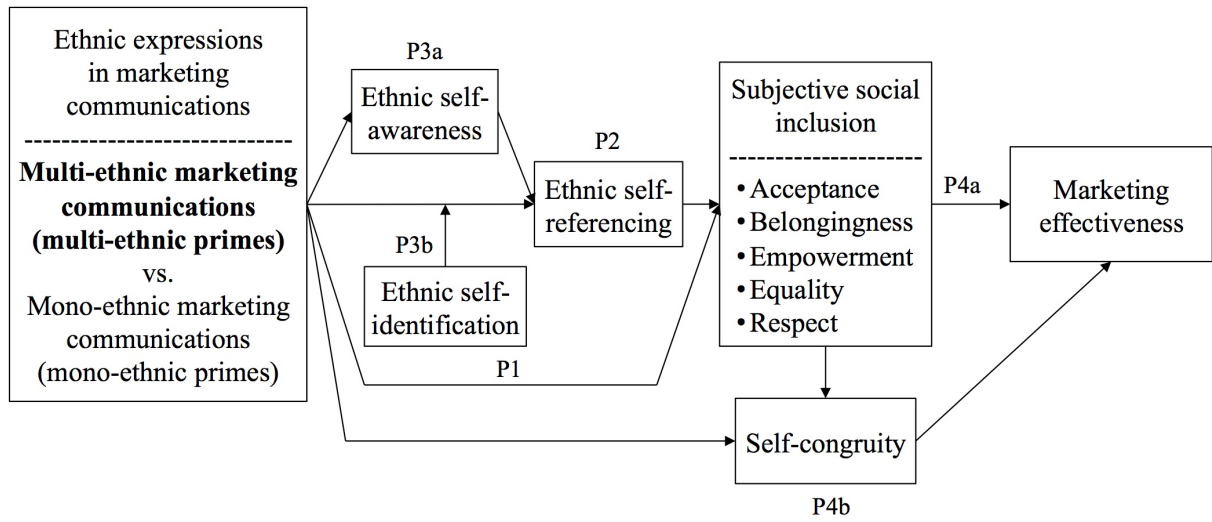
Ethnic expressions in marketing communications

----------------------------

**Multi-ethnic marketing communications (multi-ethnic primes)**

vs.

Mono-ethnic marketing communications (mono-ethnic primes)

P3a

Ethnic self-awareness

P2

Ethnic self-referencing

P3b

Ethnic self-identification

P1

Subjective social inclusion

---------------------

• Acceptance
• Belongingness
• Empowerment
• Equality
• Respect

P4a

Marketing effectiveness

Self-congruity

P4b